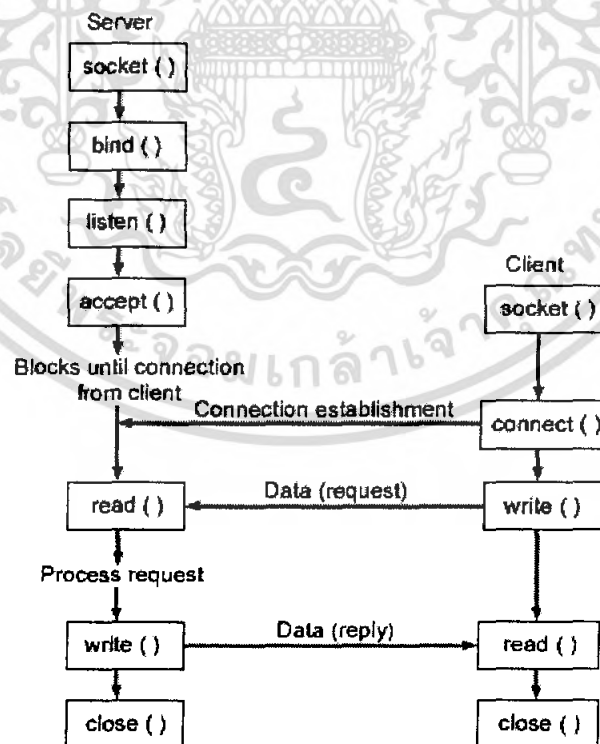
Server

socket ( )

bind ( )

listen ( )

accept ( )

Blocks until connection from client

Client

socket ( )

Connection establishment

connect ( )

read ( )

Data (request)

write ( )

Process request

write ( )

Data (reply)

read ( )

close ( )

close ( )